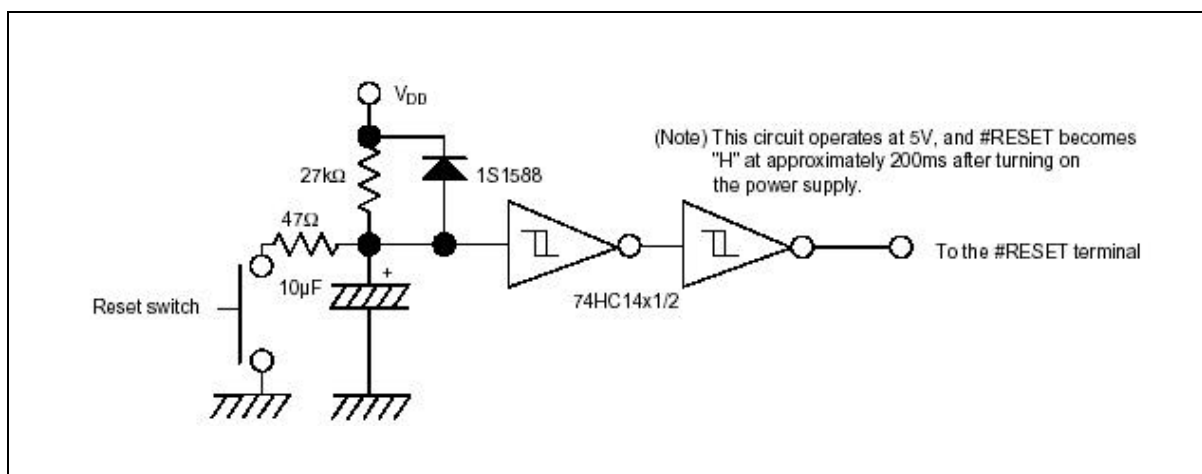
$V_{DD}$

(Note) This circuit operates at 5V, and #RESET becomes "H" at approximately 200ms after turning on the power supply.

27kΩ

1S1588

47Ω

+

10μF

Reset switch

74HC14x1/2

To the #RESET terminal